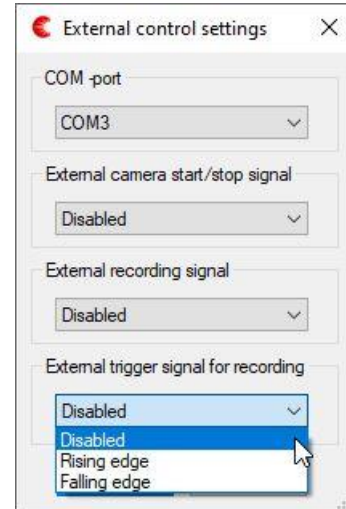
External control settings ×

COM -port

COM3

External camera start/stop signal

Disabled

External recording signal

Disabled

External trigger signal for recording

Disabled

Disabled
Rising edge
Falling edge